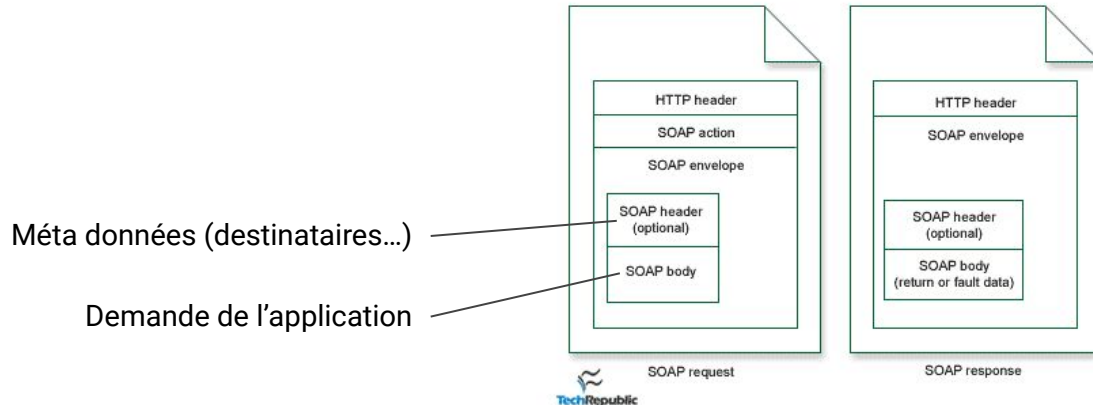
Méta données (destinataires…)

Demande de l'application

HTTP header
SOAP action
SOAP envelope
SOAP header (optional)
SOAP body

SOAP request

HTTP header
SOAP envelope
SOAP header (optional)
SOAP body (return or fault data)

SOAP response

TechRepublic